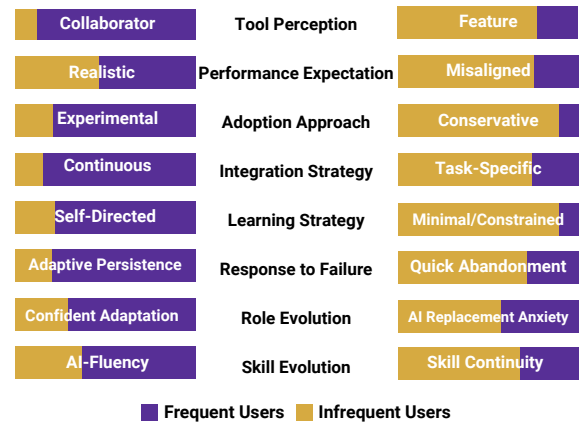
Collaborator | Tool Perception | Feature

Realistic | Performance Expectation | Misaligned

Experimental | Adoption Approach | Conservative

Continuous | Integration Strategy | Task-Specific

Self-Directed | Learning Strategy | Minimal/Constrained

Adaptive Persistence | Response to Failure | Quick Abandonment

Confident Adaptation | Role Evolution | AI Replacement Anxiety

AI-Fluency | Skill Evolution | Skill Continuity

Frequent Users Infrequent Users